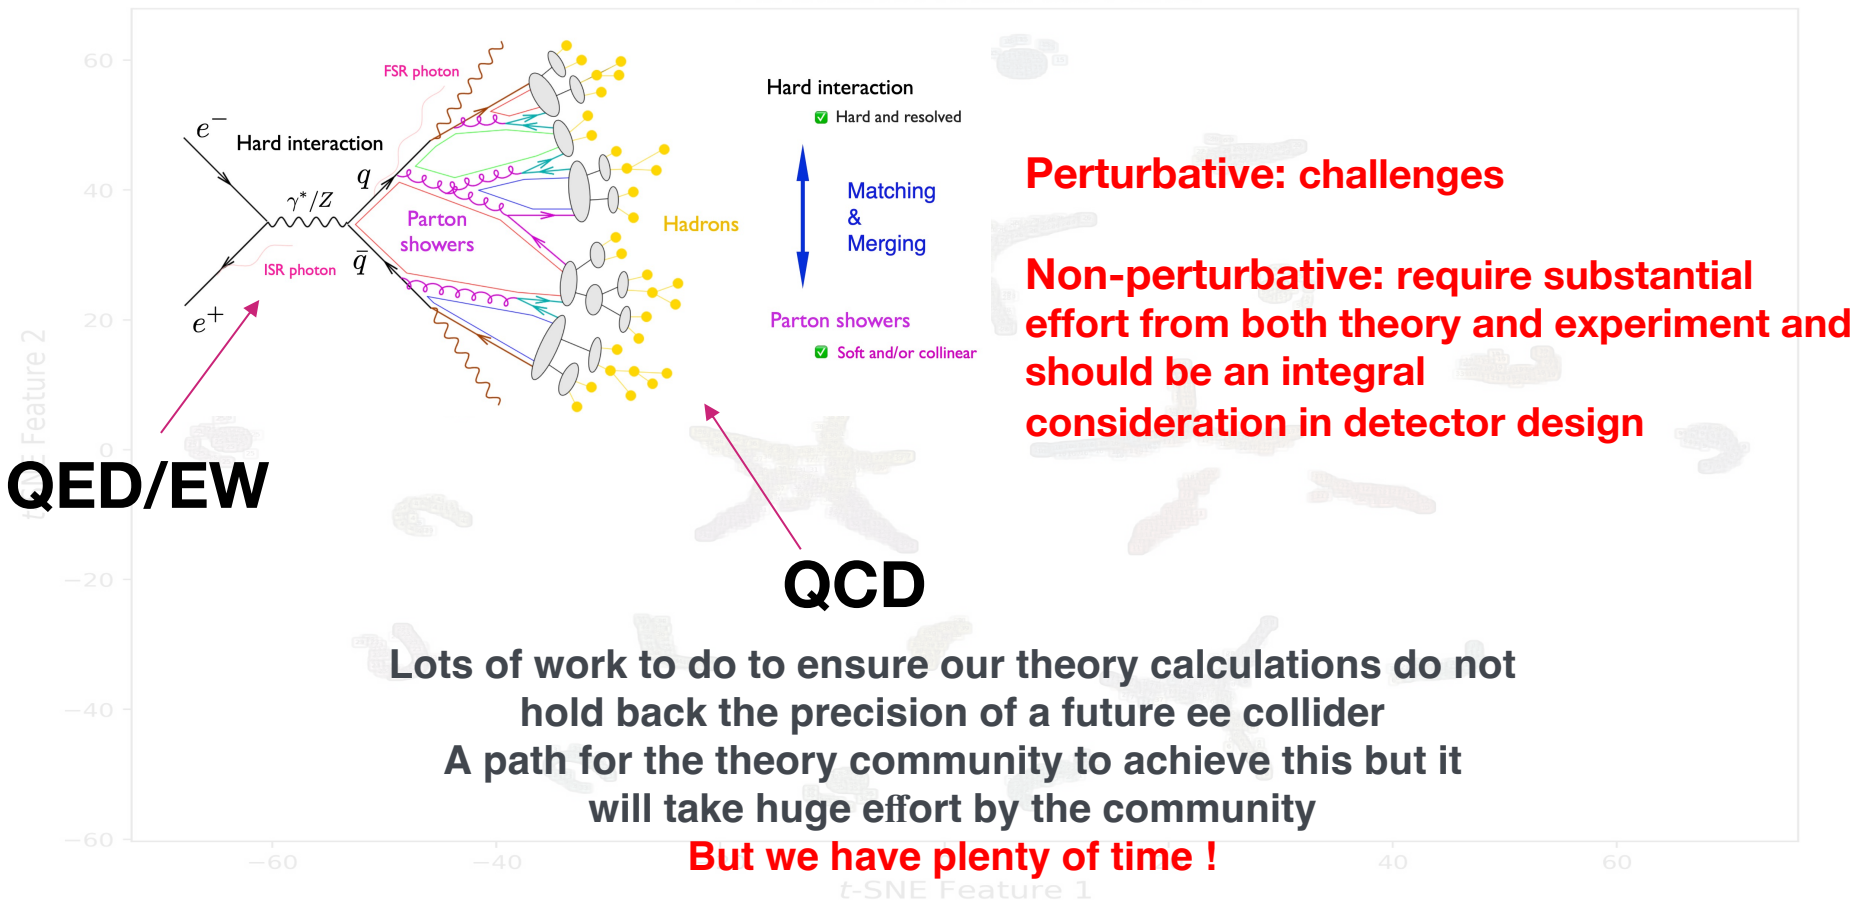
FSR photon

$e^-$

Hard interaction

$q$

$\gamma^*/Z$

Parton showers

ISR photon

$\bar{q}$

$e^+$

Hadrons

Hard interaction

Hard and resolved

Matching & Merging

Parton showers

Soft and/or collinear

Perturbative: challenges

Non-perturbative: require substantial effort from both theory and experiment and should be an integral consideration in detector design

QED/EW

QCD

Lots of work to do to ensure our theory calculations do not hold back the precision of a future ee collider
A path for the theory community to achieve this but it will take huge effort by the community
But we have plenty of time !

60
40
20
0
−20
−40
−60
t-SNE Feature 2
−60
−40
40
60
t-SNE Feature 1